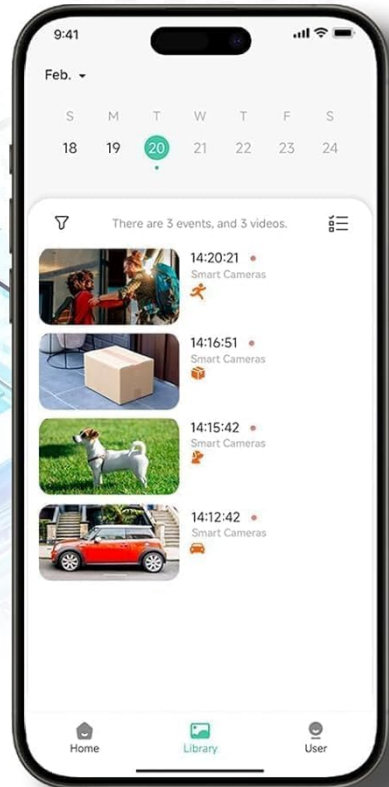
9:41

Feb.

| S | M | T | W | T | F | S |
|---|---|---|---|---|---|---|
| 18 | 19 | 20 | 21 | 22 | 23 | 24 |

There are 3 events, and 3 videos.

14:20:21
Smart Cameras

14:16:51
Smart Cameras

14:15:42
Smart Cameras

14:12:42
Smart Cameras

Home
Library
User